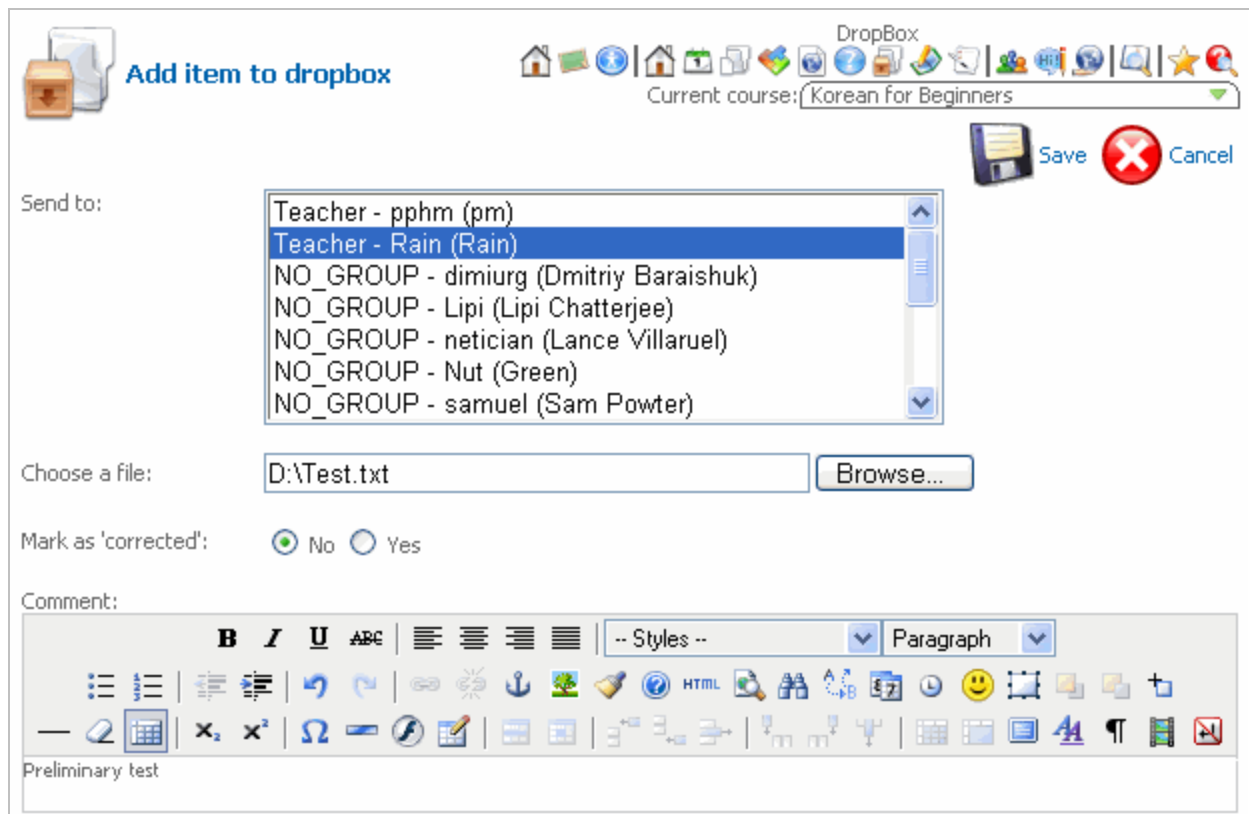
Add item to dropbox

DropBox

Current course: Korean for Beginners

Save Cancel

Send to:

Teacher - pphm (pm)
Teacher - Rain (Rain)
NO_GROUP - dimiurg (Dmitriy Baraishuk)
NO_GROUP - Lipi (Lipi Chatterjee)
NO_GROUP - netician (Lance Villaruel)
NO_GROUP - Nut (Green)
NO_GROUP - samuel (Sam Powter)

Choose a file: D:\Test.txt Browse...

Mark as 'corrected': No Yes

Comment:

B I U ABC -- Styles -- Paragraph

HTML

Preliminary test